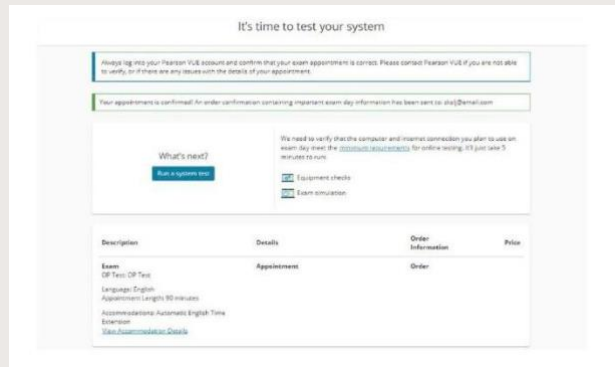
It's time to test your system

Always log into your Pearson VUE account and confirm that your exam appointment is correct. Please contact Pearson VUE if you are not able to verify, or if there are any issues with the details of your appointment.

Your appointment is confirmed! An order confirmation containing important exam day information has been sent to: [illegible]@email.com

What's next?

Run a system test

We need to verify that the computer and internet connection you plan to use on exam day meet the minimum requirements for online testing. It's just take 5 minutes to run.

Equipment checks

Exam simulation

| Description | Details | Order Information | Price |
|---|---|---|---|
| Exam<br>OP Test: OP Test<br>Language: English<br>Appointment Length: 90 minutes<br>Accommodations: Automatic English Time Extension<br>View Accommodation Details | Appointment | Order | |